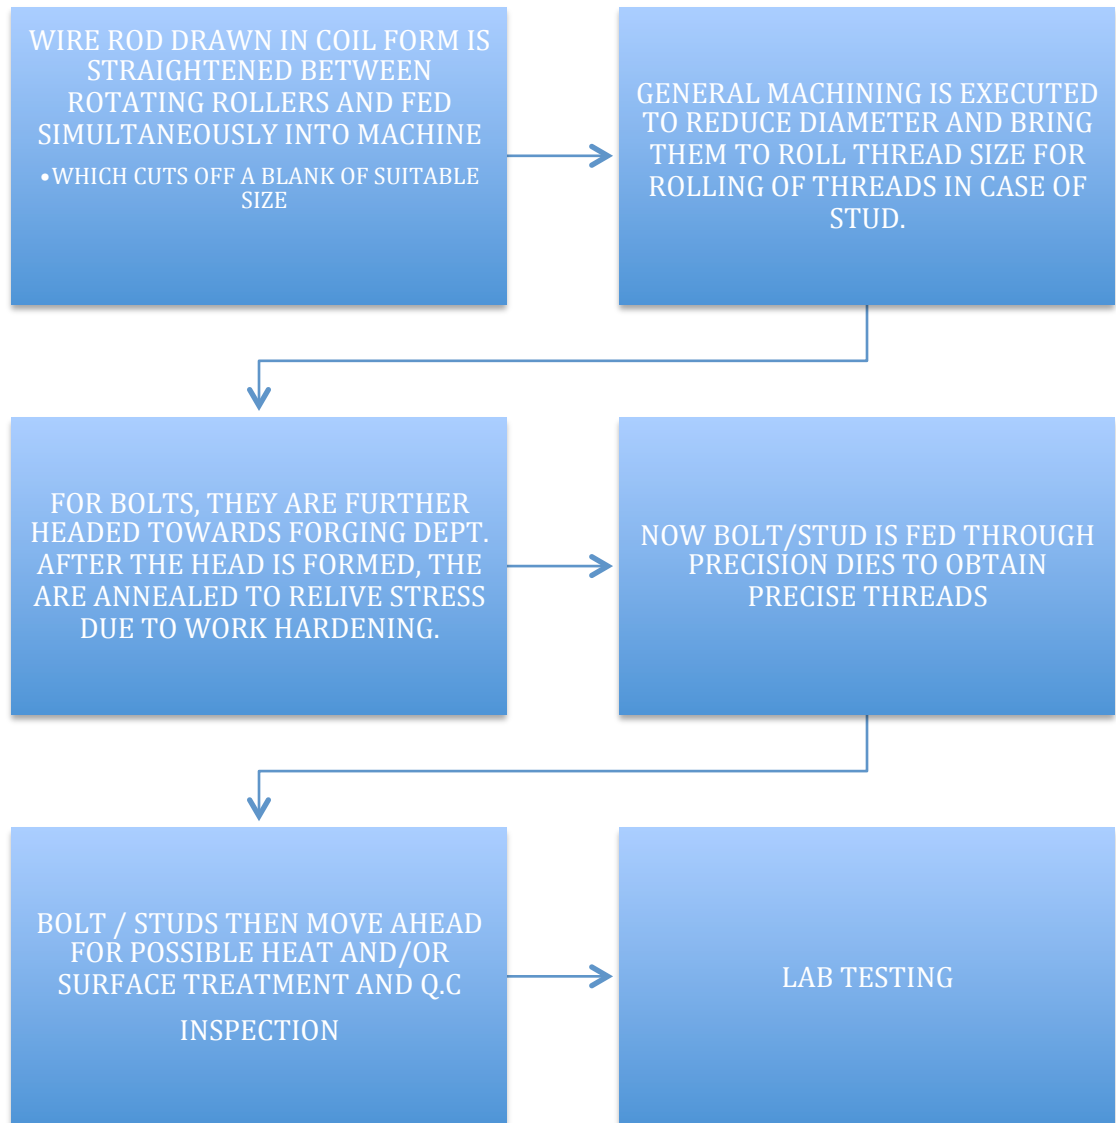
WIRE ROD DRAWN IN COIL FORM IS STRAIGHTENED BETWEEN ROTATING ROLLERS AND FED SIMULTANEOUSLY INTO MACHINE

• WHICH CUTS OFF A BLANK OF SUITABLE SIZE

GENERAL MACHINING IS EXECUTED TO REDUCE DIAMETER AND BRING THEM TO ROLL THREAD SIZE FOR ROLLING OF THREADS IN CASE OF STUD.

FOR BOLTS, THEY ARE FURTHER HEADED TOWARDS FORGING DEPT. AFTER THE HEAD IS FORMED, THE ARE ANNEALED TO RELIVE STRESS DUE TO WORK HARDENING.

NOW BOLT/STUD IS FED THROUGH PRECISION DIES TO OBTAIN PRECISE THREADS

BOLT / STUDS THEN MOVE AHEAD FOR POSSIBLE HEAT AND/OR SURFACE TREATMENT AND Q.C

INSPECTION

LAB TESTING